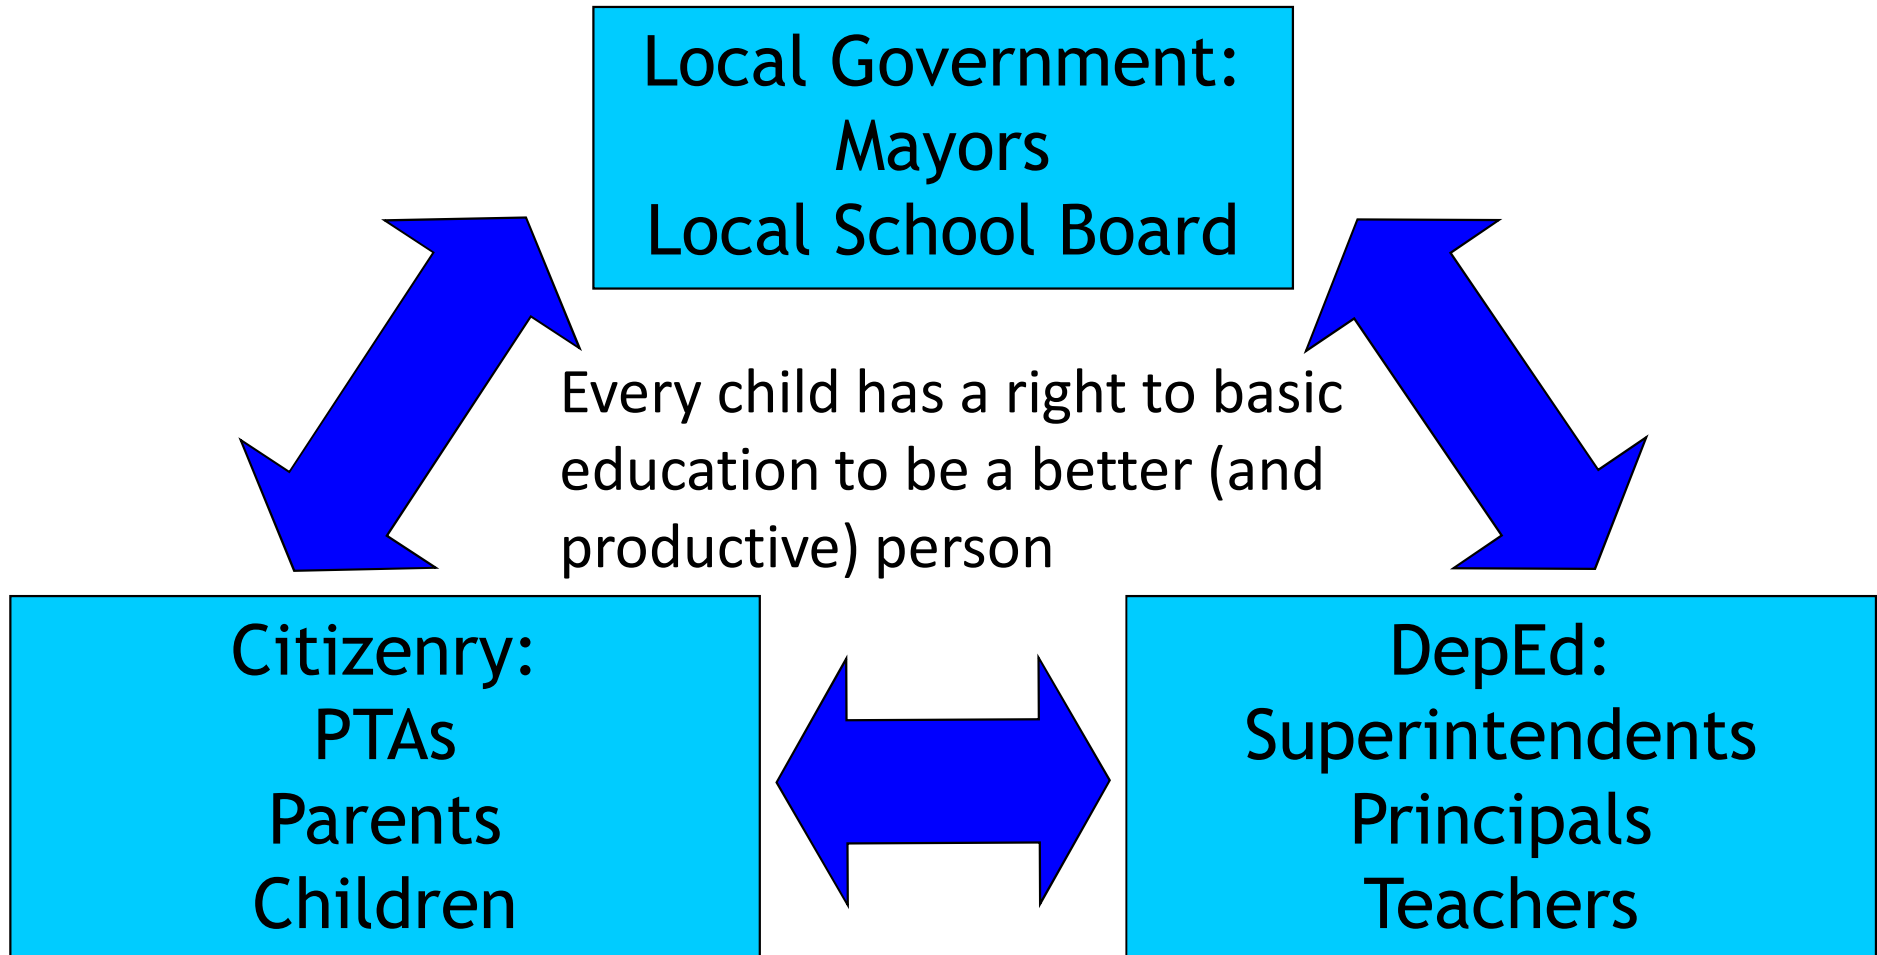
Local Government:
Mayors
Local School Board

Every child has a right to basic education to be a better (and productive) person

Citizenry:
PTAs
Parents
Children

DepEd:
Superintendents
Principals
Teachers